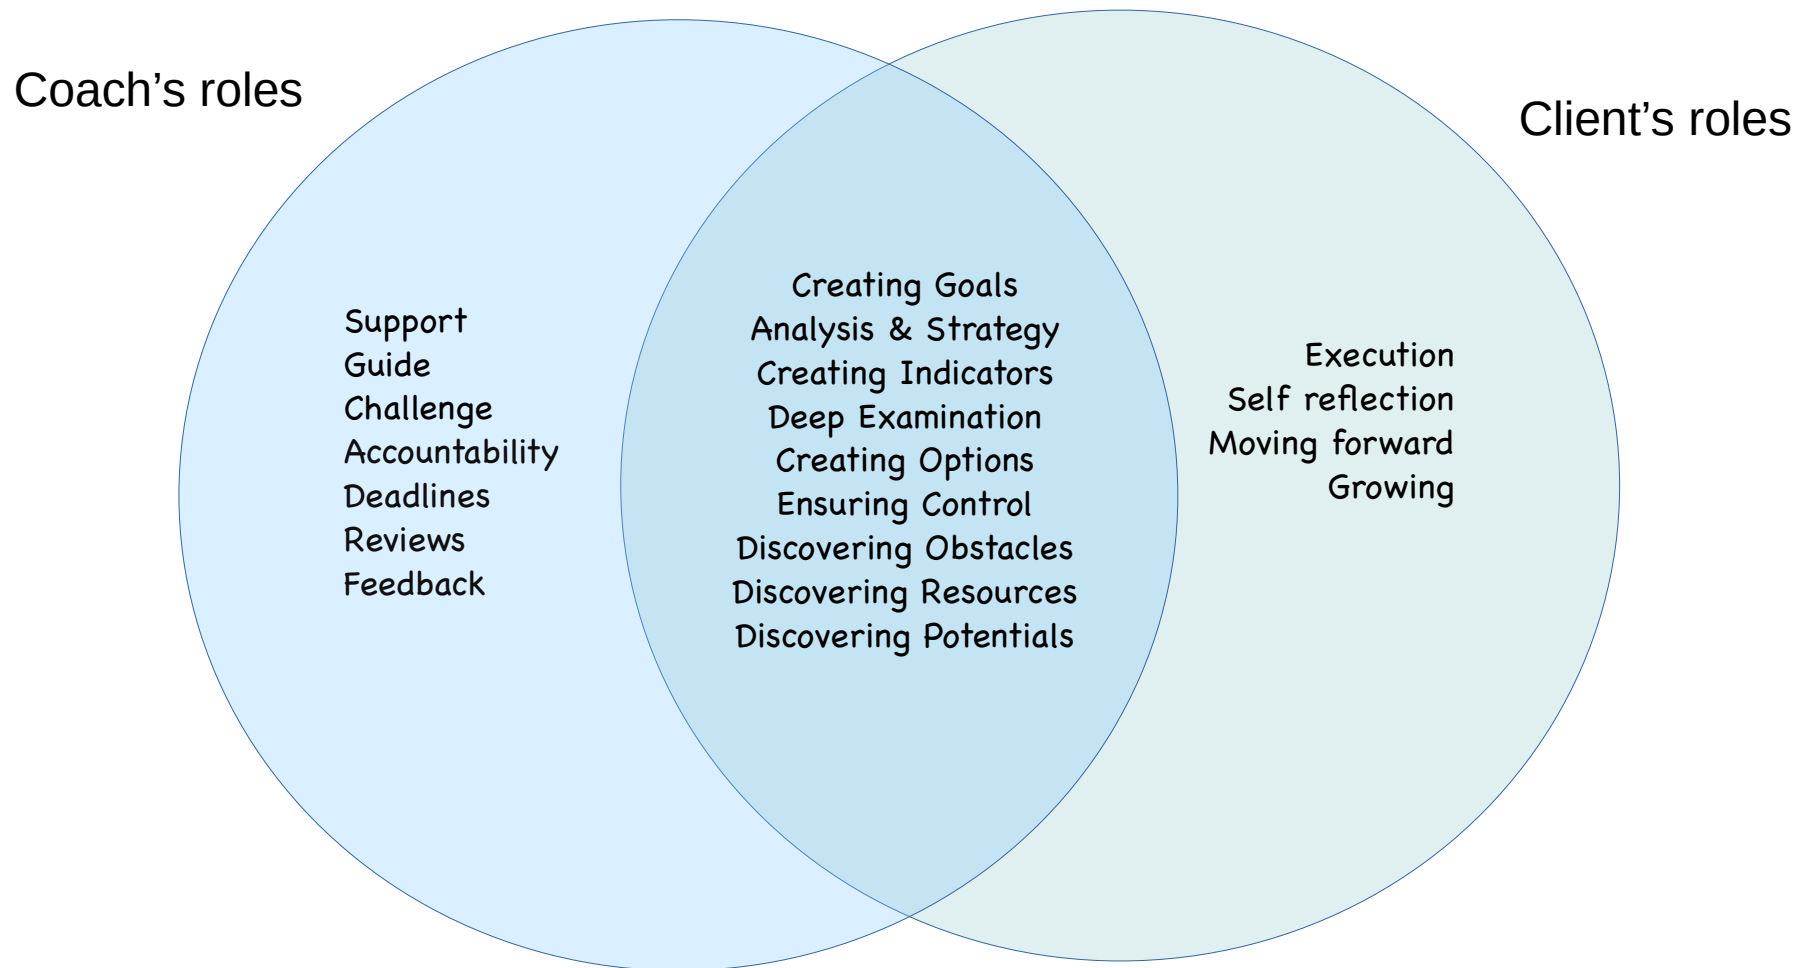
Coach’s roles

Client’s roles

Support
Guide
Challenge
Accountability
Deadlines
Reviews
Feedback

Creating Goals
Analysis & Strategy
Creating Indicators
Deep Examination
Creating Options
Ensuring Control
Discovering Obstacles
Discovering Resources
Discovering Potentials

Execution
Self reflection
Moving forward
Growing